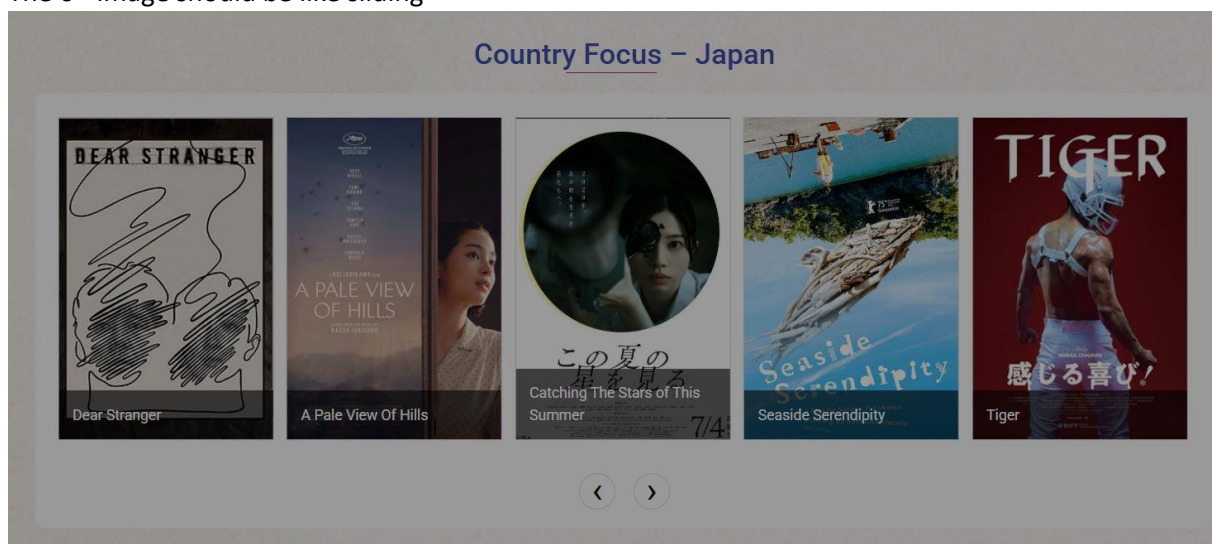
The 5th image should be like sliding

Country Focus – Japan

DEAR STRANGER

A PALE VIEW OF HILLS

この夏の星を見る

7/4

Seaside Serendipity

TIGER

感じる喜び!

Dear Stranger

A Pale View Of Hills

Catching The Stars of This Summer

Seaside Serendipity

Tiger

‹ ›